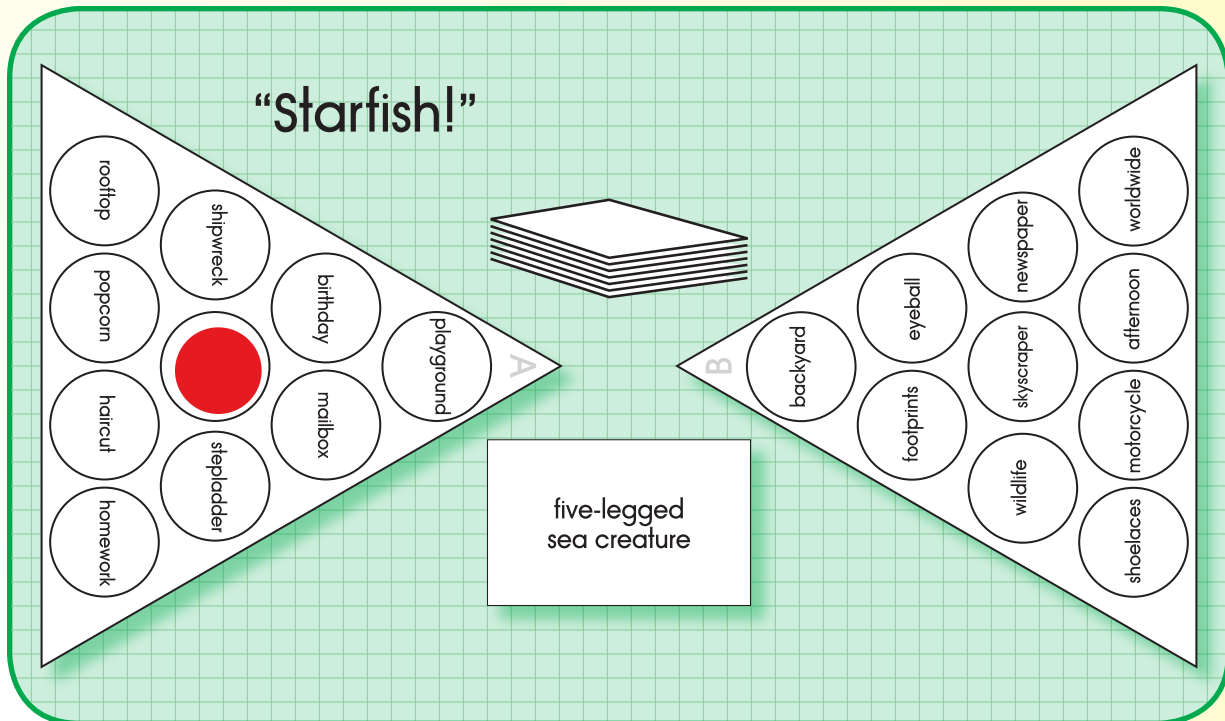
“Starfish!”

rooftop
popcorn
haircut
homework
shipwreck
stepladder
birthday
mailbox
playground
A

B
backyard
eyeball
footprints
newspaper
skyscraper
wildlife
worldwide
afternoon
motorcycle
shoelaces

five-legged sea creature